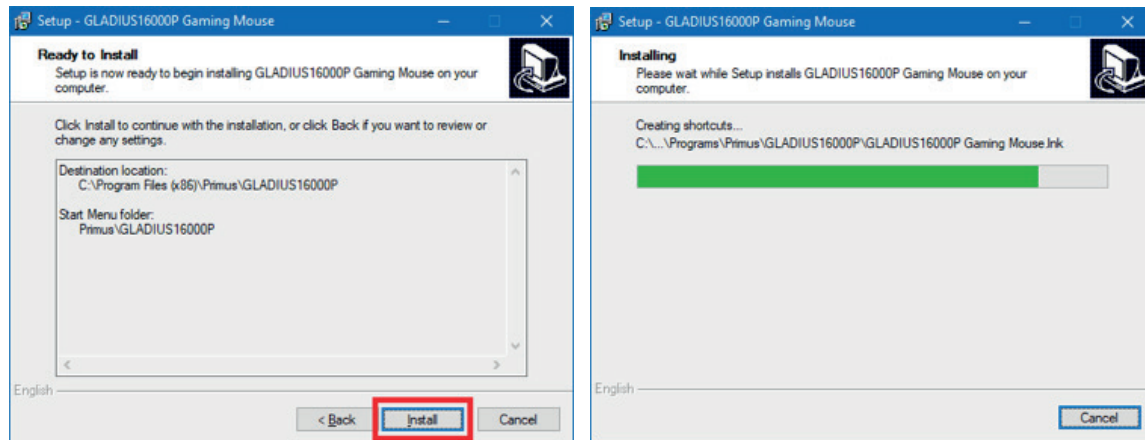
Setup - GLADIUS16000P Gaming Mouse

Ready to Install
Setup is now ready to begin installing GLADIUS16000P Gaming Mouse on your computer.

Click Install to continue with the installation, or click Back if you want to review or change any settings.

Destination location:
C:\Program Files (x86)\Primus\GLADIUS16000P

Start Menu folder:
Primus\GLADIUS16000P

English

< Back
Install
Cancel

Setup - GLADIUS16000P Gaming Mouse

Installing
Please wait while Setup installs GLADIUS16000P Gaming Mouse on your computer.

Creating shortcuts...
C:\...\Programs\Primus\GLADIUS16000P\GLADIUS16000P Gaming Mouse.lnk

English

Cancel